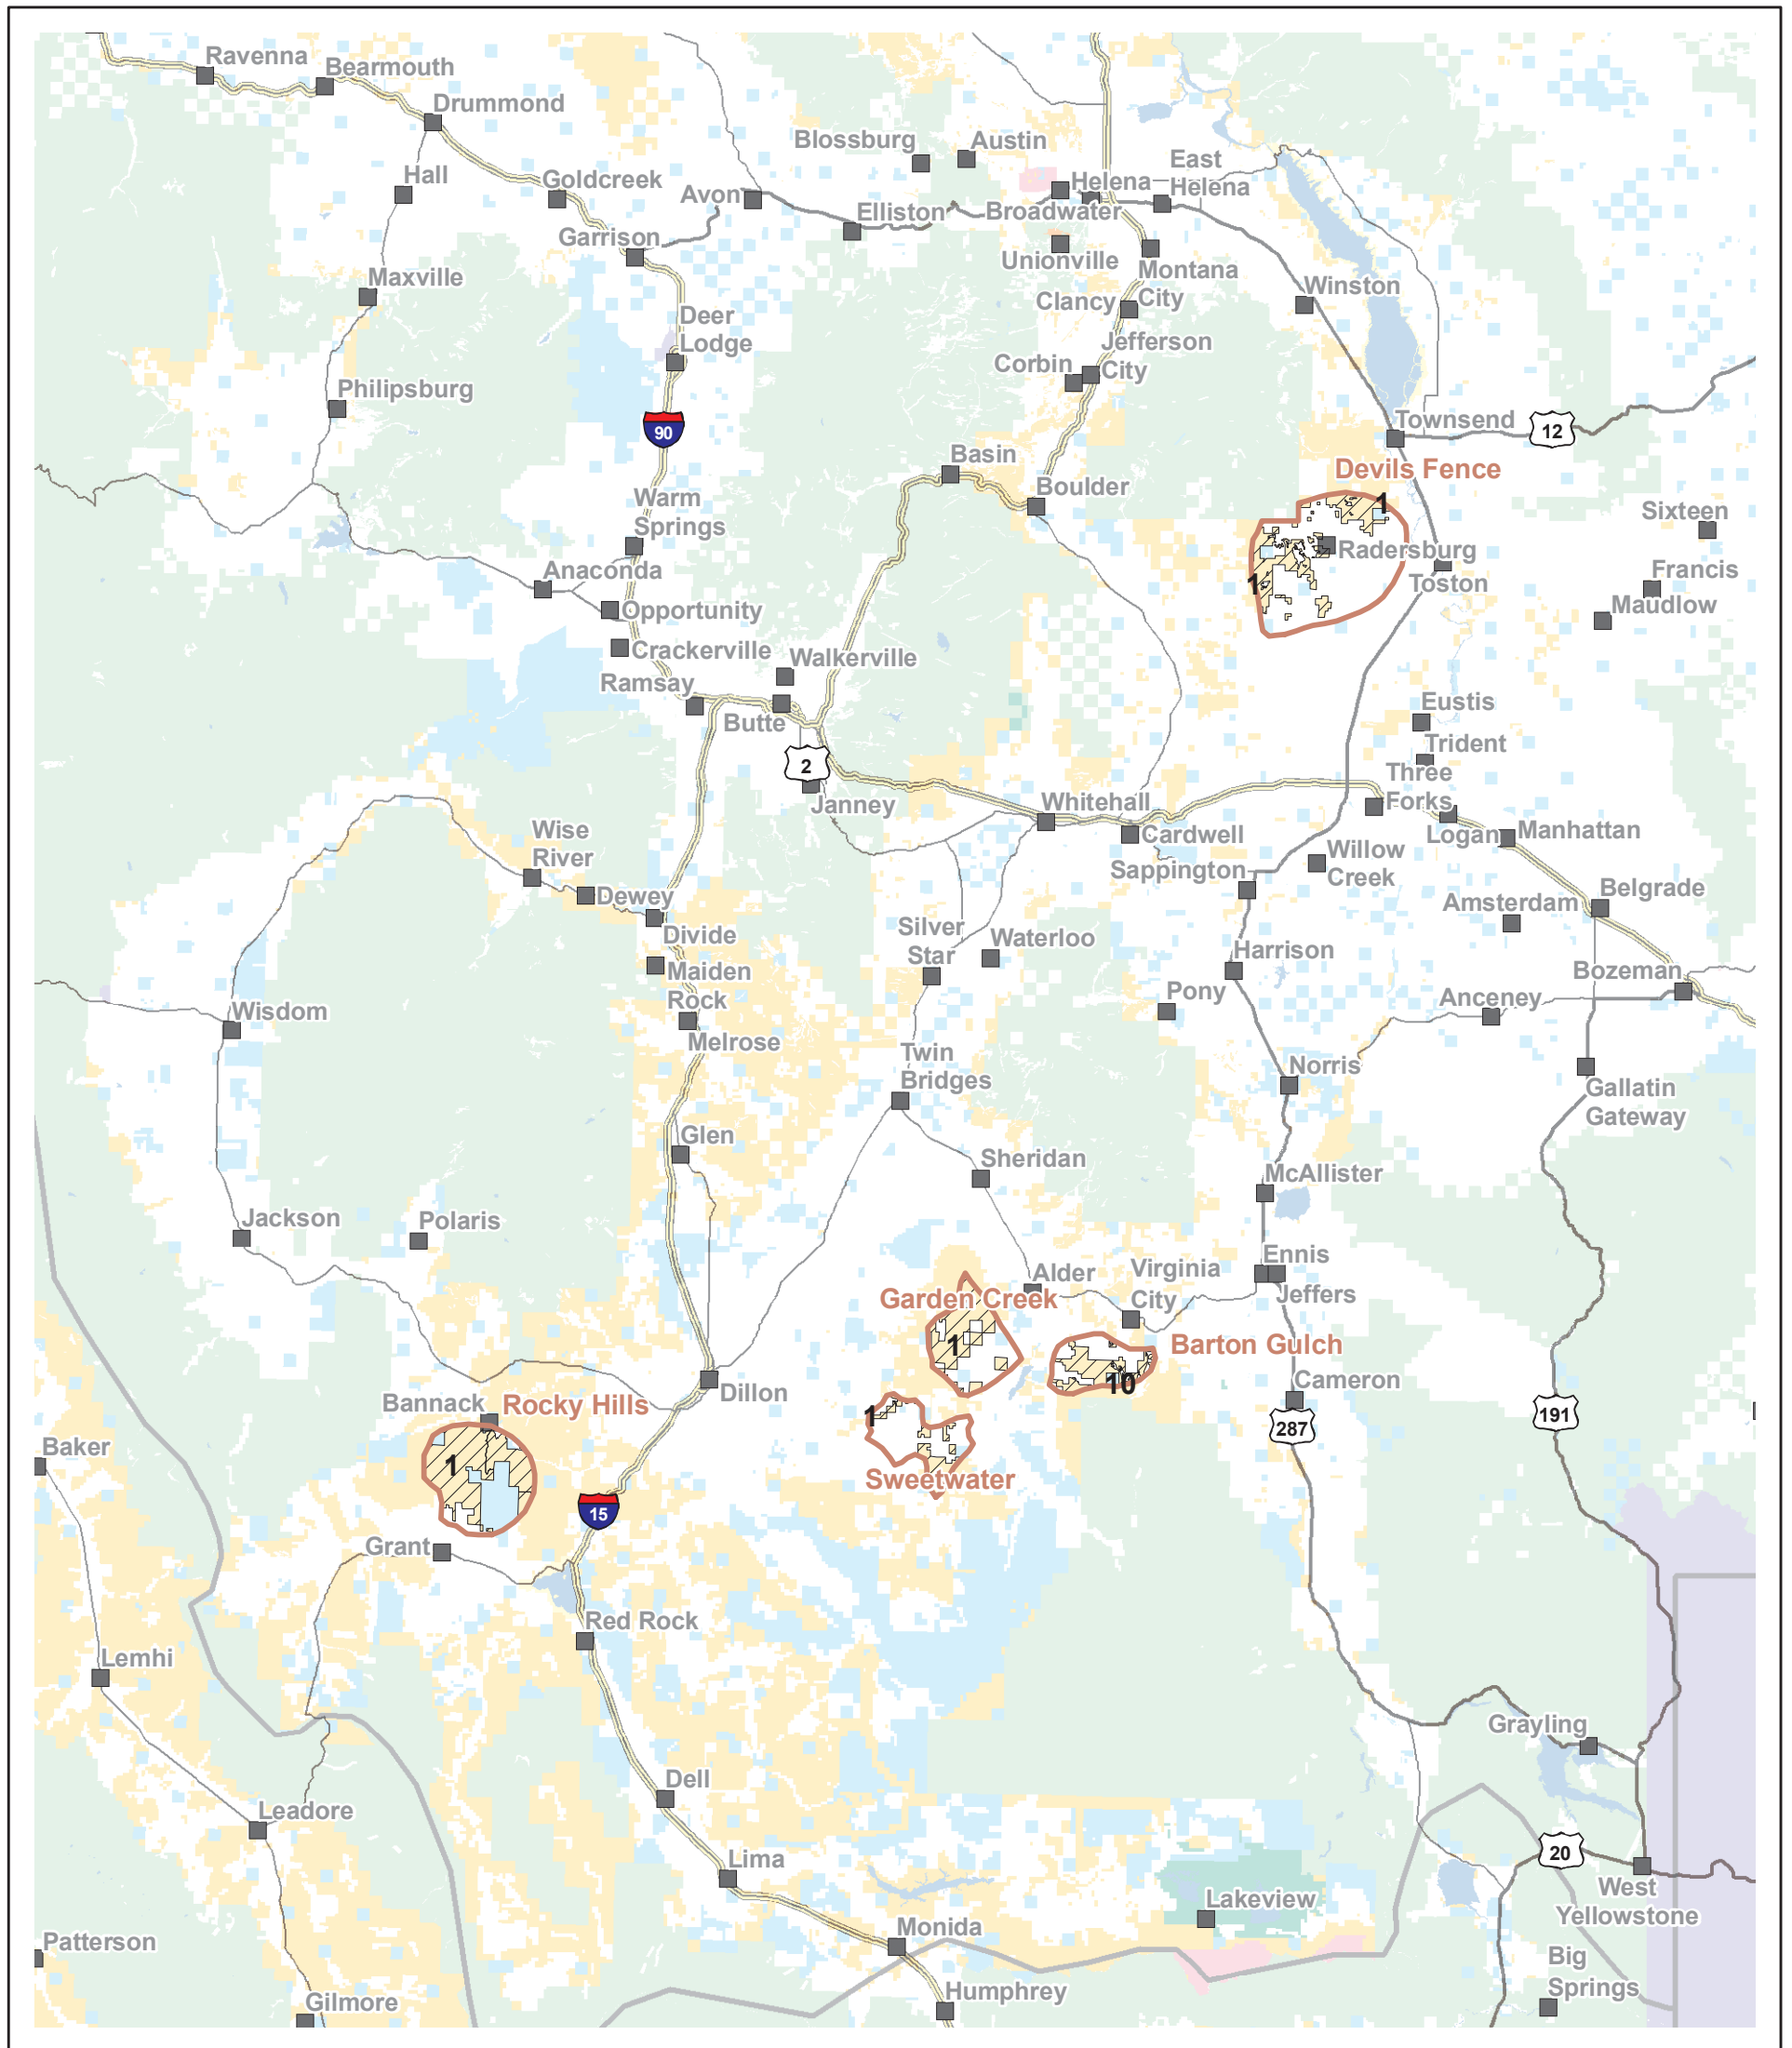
Ravenna
Bearmouth
Drummond
Blossburg
Austin
East Helena
Helena
Hall
Goldcreek
Avon
Elliston
Broadwater
Garrison
Unionville
Montana City
Maxville
Clancy
Winston
Deer Lodge
Jefferson City
Corbin
Philipsburg
90
Townsend
12
Devils Fence
Basin
Boulder
Warm Springs
1
Sixteen
Radersburg
1
Toston
Anaconda
Francis
Maudlow
Opportunity
Crackerville
Walkerville
Ramsay
Butte
Eustis
Trident
2
Three Forks
Janney
Whitehall
Logan
Manhattan
Cardwell
Wise River
Willow Creek
Sappington
Dewey
Belgrade
Amsterdam
Divide
Silver Star
Waterloo
Harrison
Maiden Rock
Bozeman
Wisdom
Pony
Anceney
Melrose
Twin Bridges
Norris
Gallatin Gateway
Glen
Sheridan
McAllister
Jackson
Polaris
Ennis
Alder
Virginia City
Jeffers
Garden Creek
1
Barton Gulch
10
Bannack
Rocky Hills
Dillon
Cameron
1
287
191
Baker
1
Sweetwater
15
Grant
Red Rock
Lemhi
Grayling
Dell
Leadore
Lima
20
West Yellowstone
Lakeview
Monida
Patterson
Big Springs
Humphrey
Gilmore